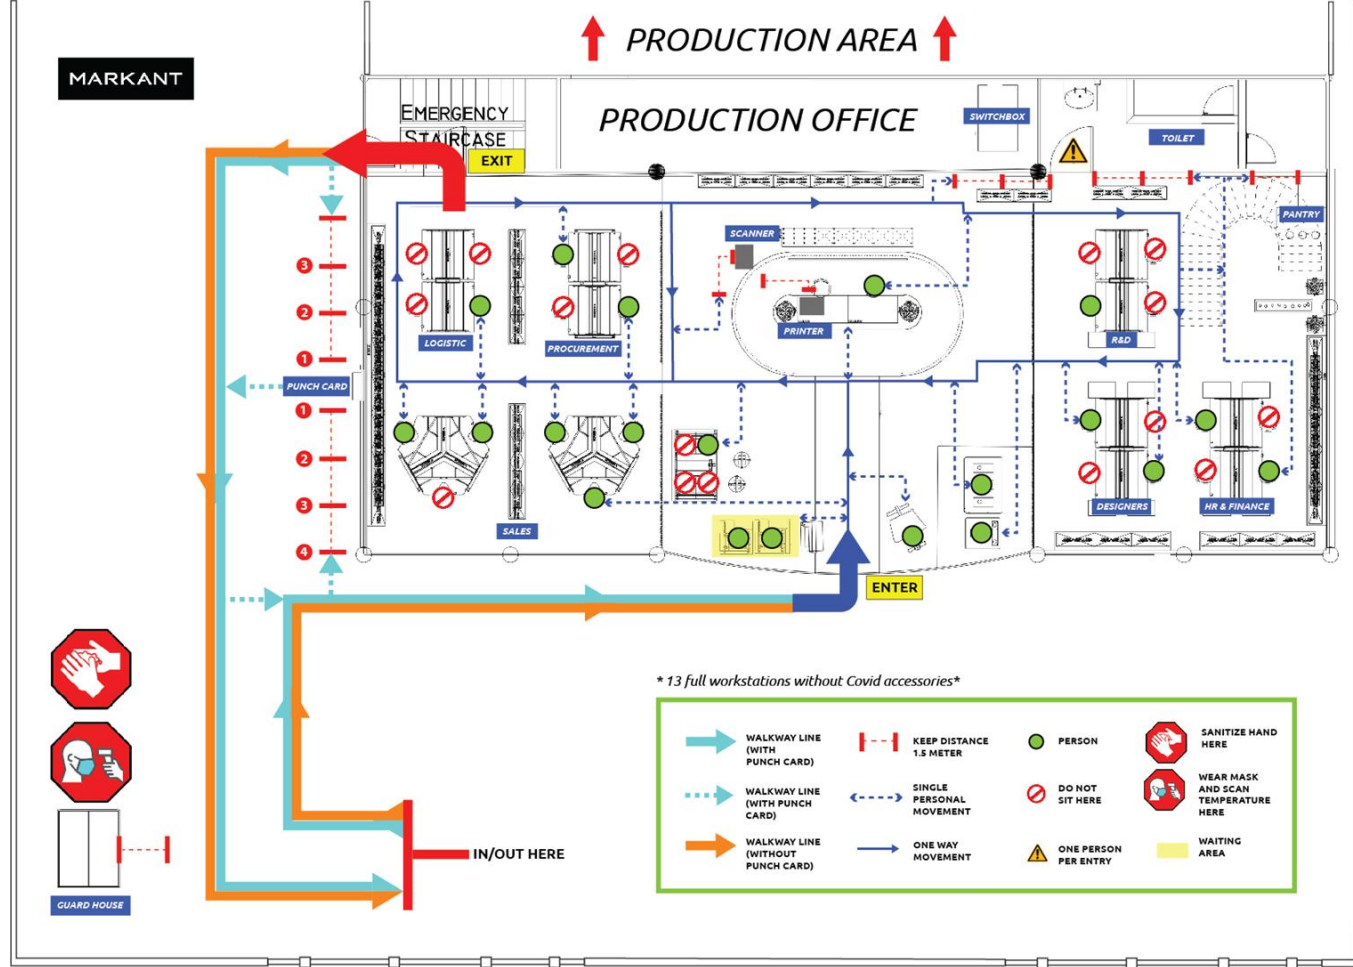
MARKANT

PRODUCTION AREA

EMERGENCY STAIRCASE

EXIT

PRODUCTION OFFICE

SWITCHBOX

TOILET

PANTRY

SCANNER

PRINTER

LOGISTIC

PROCUREMENT

R&D

3
2
1
PUNCH CARD
1
2
3
4

SALES

DESIGNERS

HR & FINANCE

ENTER

IN/OUT HERE

GUARD HOUSE

* 13 full workstations without Covid accessories*

WALKWAY LINE (WITH PUNCH CARD)

WALKWAY LINE (WITH PUNCH CARD)

WALKWAY LINE (WITHOUT PUNCH CARD)

KEEP DISTANCE 1.5 METER

SINGLE PERSONAL MOVEMENT

ONE WAY MOVEMENT

PERSON

DO NOT SIT HERE

ONE PERSON PER ENTRY

SANITIZE HAND HERE

WEAR MASK AND SCAN TEMPERATURE HERE

WAITING AREA